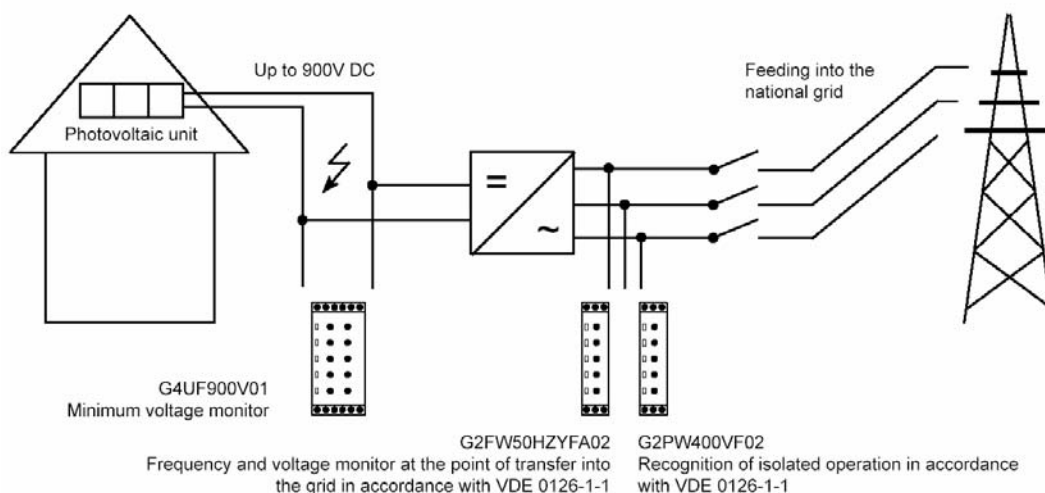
Up to 900V DC

Feeding into the national grid

Photovoltaic unit

=

~

G4UF900V01
Minimum voltage monitor

G2FW50HZYFA02
Frequency and voltage monitor at the point of transfer into the grid in accordance with VDE 0126-1-1

G2PW400VF02
Recognition of isolated operation in accordance with VDE 0126-1-1